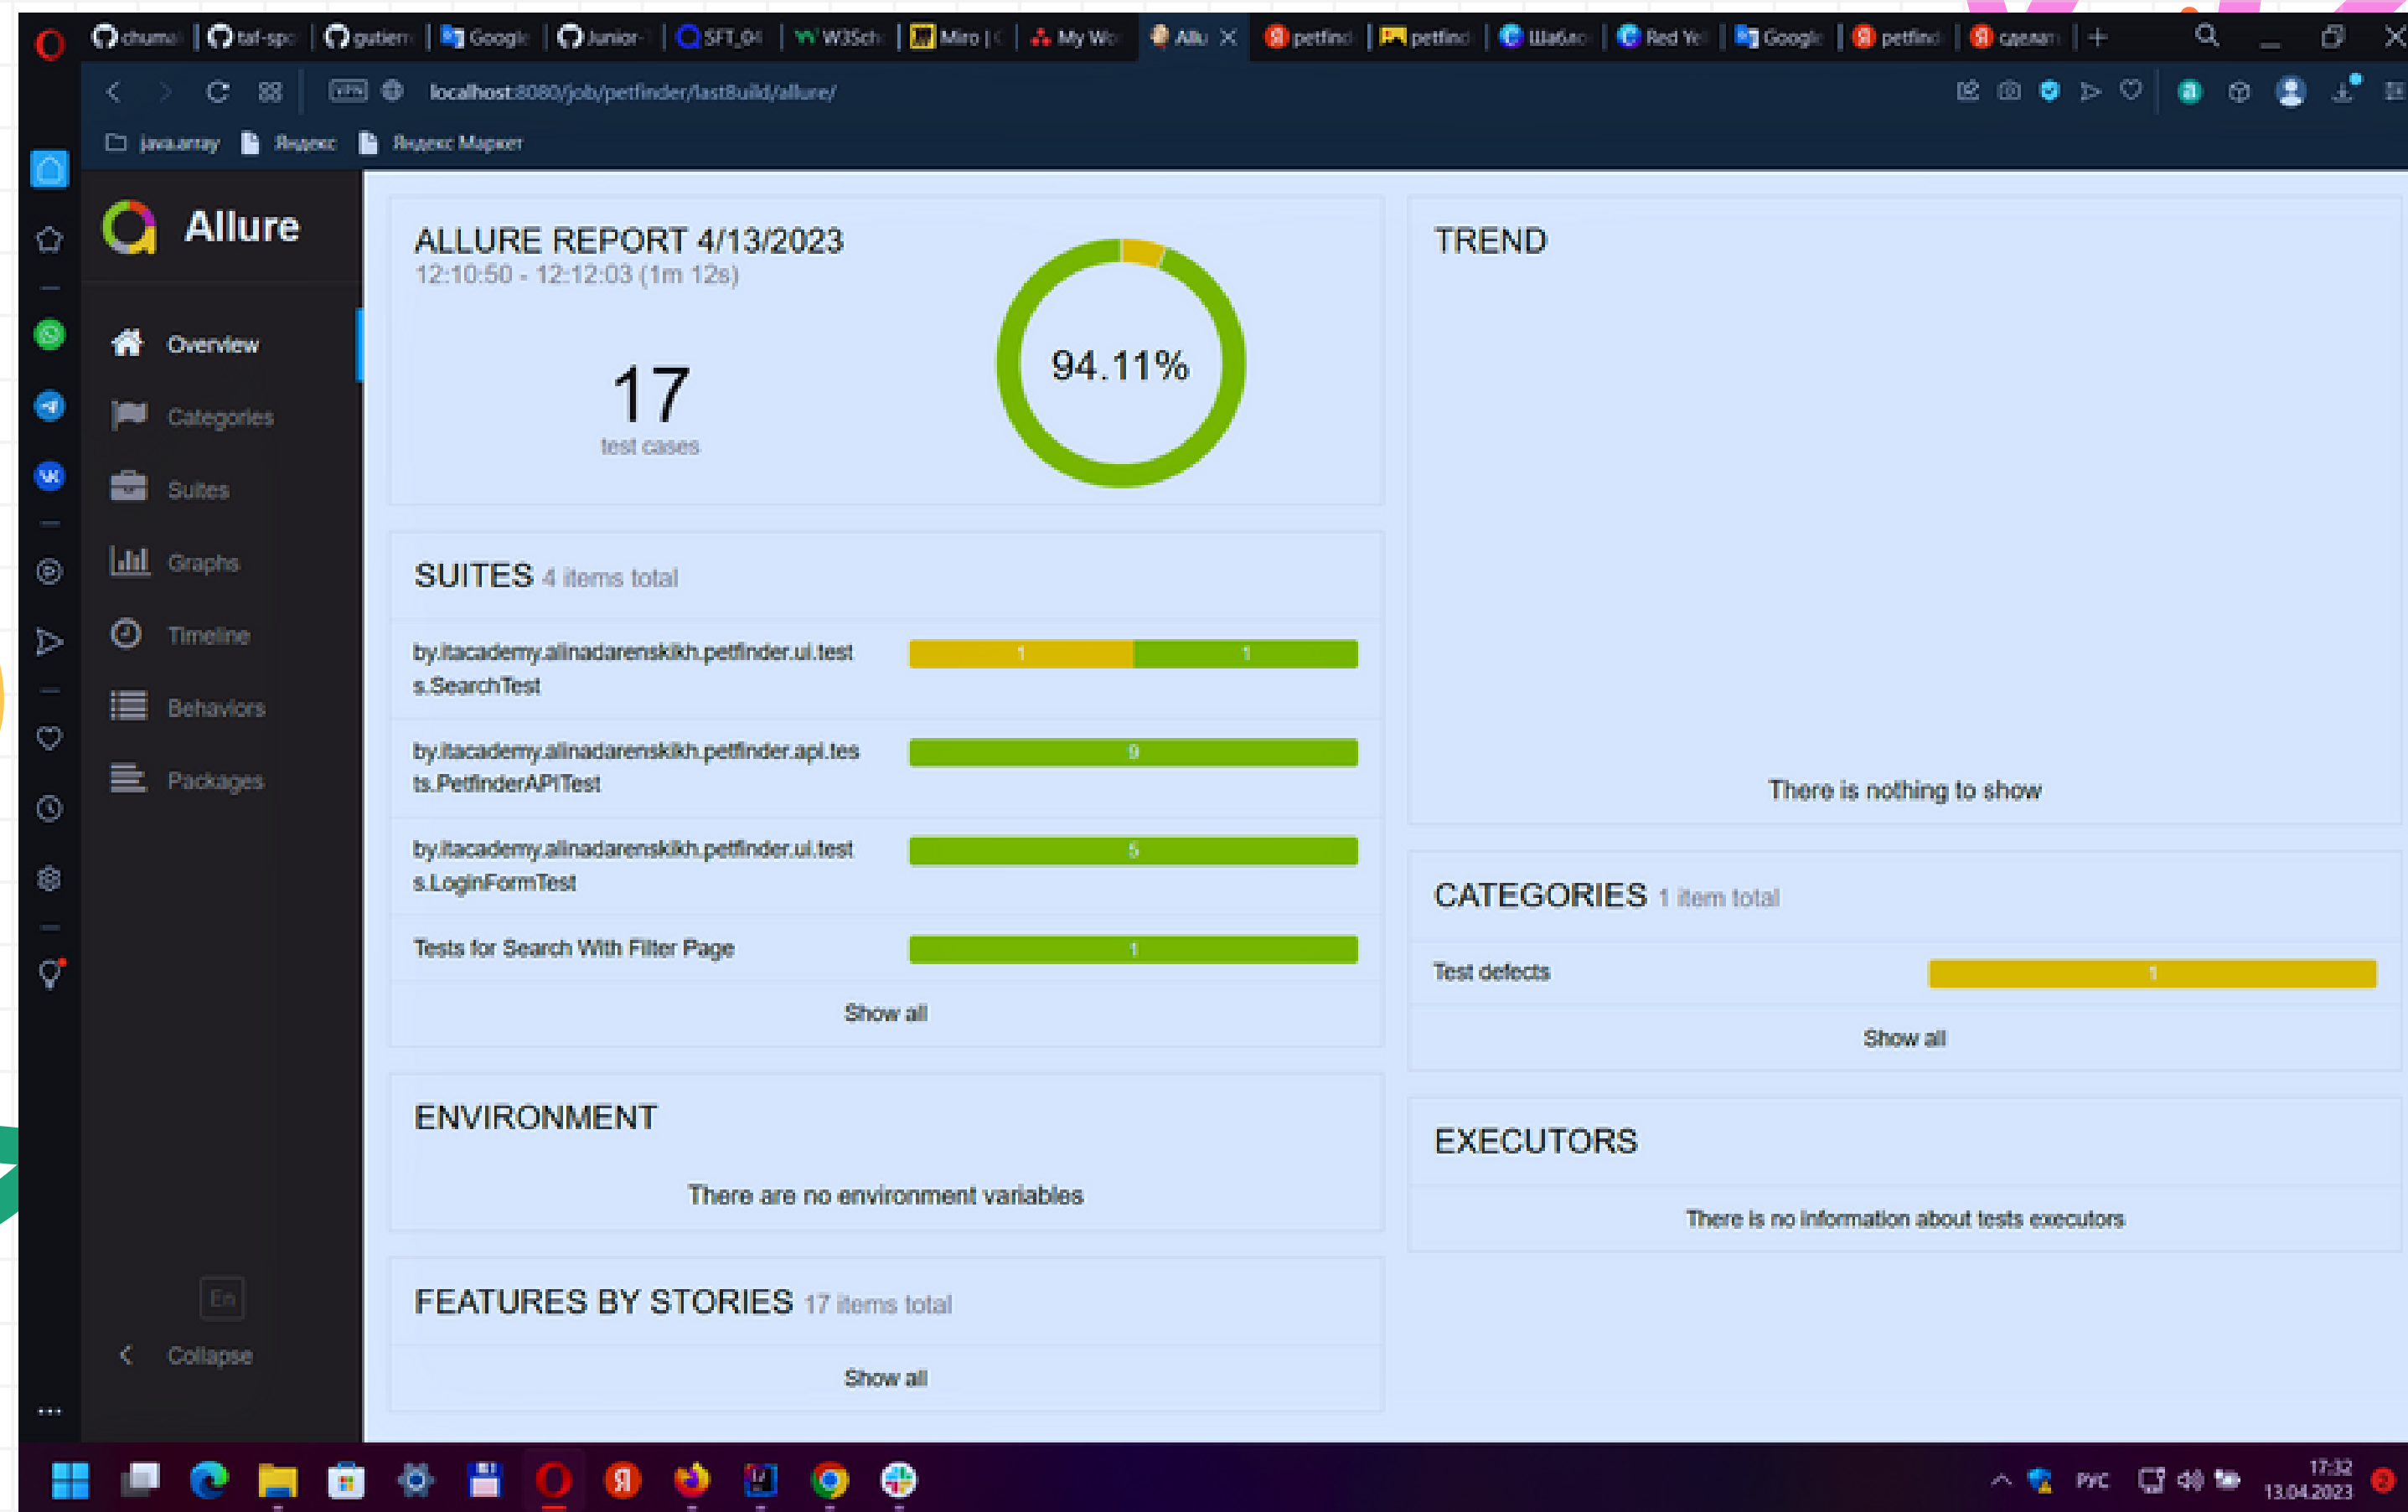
chuma | taf-spo | gutierr | Google | Junior | SFT_04 | W3Sch | Miro | | My Wo | Allu | petfind | petfind | Шабло | Red Ye | Google | petfind | сделан

localhost:8080/job/petfinder/lastBuild/allure/

java.array Яндекс Яндекс Маркет

Allure

Overview
Categories
Suites
Graphs
Timeline
Behaviors
Packages

En
Collapse

ALLURE REPORT 4/13/2023
12:10:50 - 12:12:03 (1m 12s)

17
test cases

94.11%

SUITES 4 items total

by.itacademy.alinadarenskikh.petfinder.ui.tests.SearchTest 1 1
by.itacademy.alinadarenskikh.petfinder.api.tests.PetfinderAPITest 9
by.itacademy.alinadarenskikh.petfinder.ui.tests.LoginFormTest 5
Tests for Search With Filter Page 1

Show all

ENVIRONMENT

There are no environment variables

FEATURES BY STORIES 17 items total

Show all

TREND

There is nothing to show

CATEGORIES 1 item total

Test defects 1

Show all

EXECUTORS

There is no information about tests executors

РУС 17:32 13.04.2023